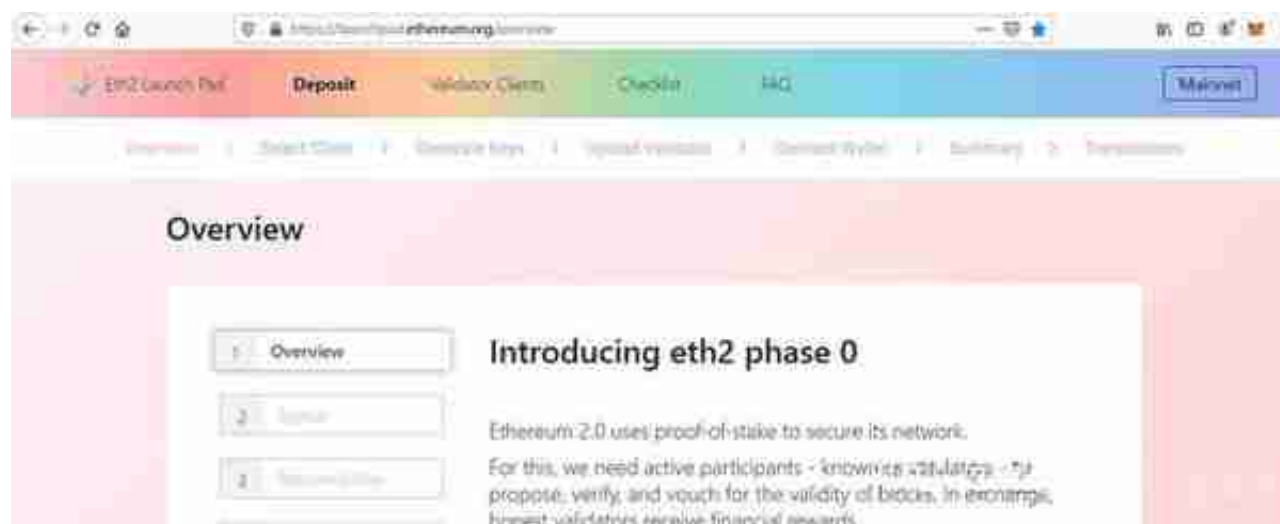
https://launchpad.ethereum.org/overview

Eth2 Launch Pad    Deposit    Validator Clients    Checklist    FAQ    Mainnet

Overview > Select Client > Generate keys > Upload validator > Connect Wallet > Summary > Transactions

Overview

1 Overview

2 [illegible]

3 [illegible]

Introducing eth2 phase 0

Ethereum 2.0 uses proof-of-stake to secure its network.

For this, we need active participants - known as validators - to propose, verify, and vouch for the validity of blocks. In exchange, honest validators receive financial rewards